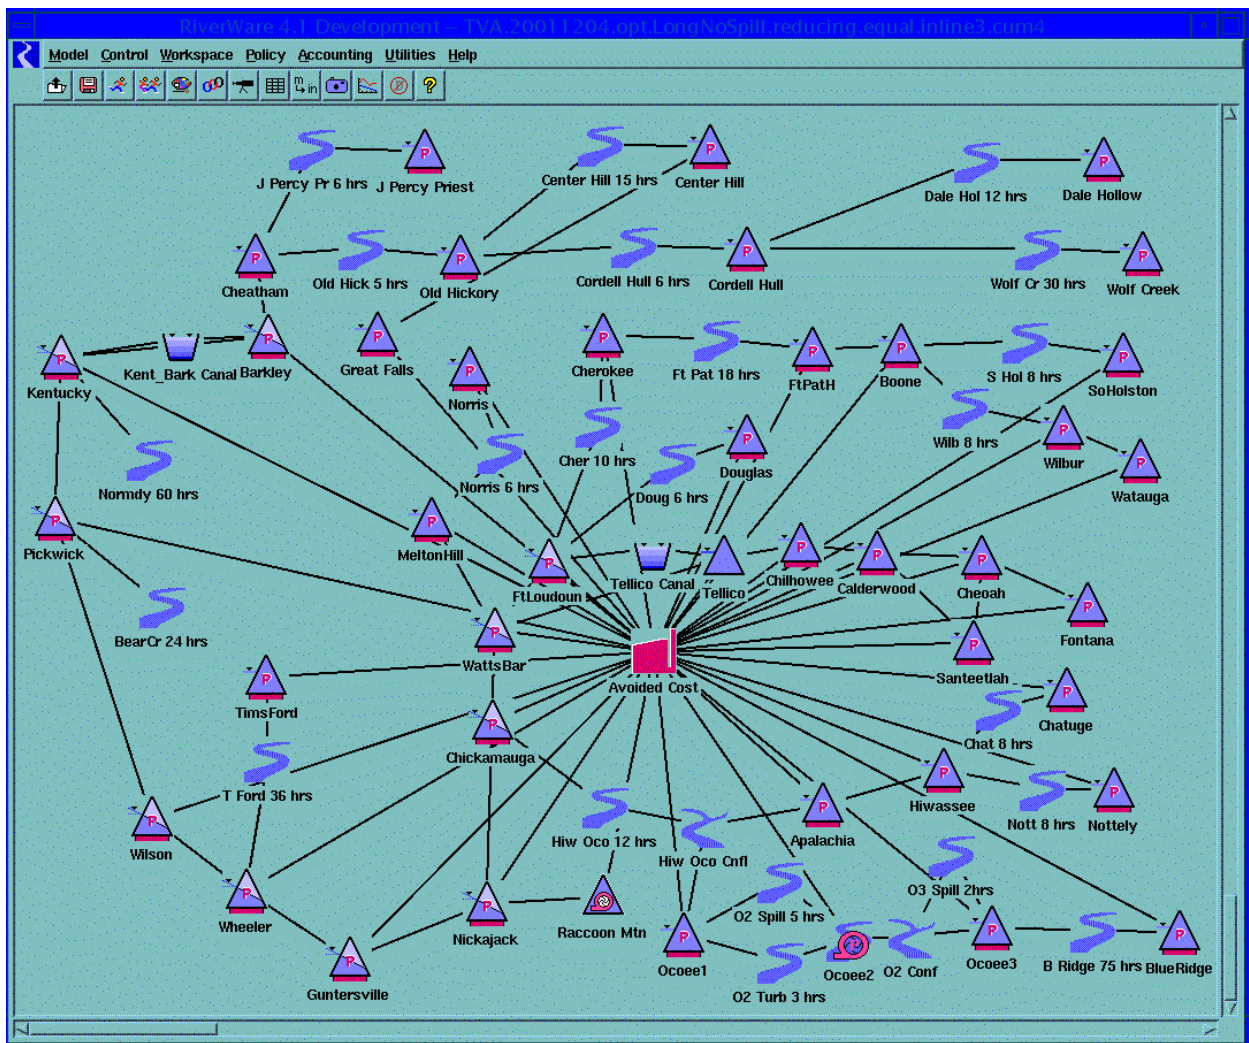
RiverWare 4.1 Development – TVA.20011204.opt.LongNoSpill.reducing.equal.inline3.cum4

Model Control Workspace Policy Accounting Utilities Help

J Percy Pr 6 hrs J Percy Priest
Center Hill 15 hrs Center Hill
Dale Hol 12 hrs Dale Hollow
Cheatham Old Hick 5 hrs Old Hickory
Cordell Hull 6 hrs Cordell Hull
Wolf Cr 30 hrs Wolf Creek
Kentucky Kent_Bark Canal Barkley
Great Falls
Cherokee Ft Pat 18 hrs FtPatH
Boone S Hol 8 hrs SoHolston
Norris
Wilb 8 hrs Wilbur
Normdy 60 hrs
Cher 10 hrs
Douglas
Norris 6 hrs
Doug 6 hrs
Watauga
Pickwick MeltonHill
FtLoudoun Tellico Canal Tellico Chilhowee Calderwood Cheoah
Fontana
BearCr 24 hrs
WattsBar
Avoided Cost
Santeetlah
TimsFord
Chatuge
Chat 8 hrs
Chickamauga
T Ford 36 hrs
Hiwassee
Nott 8 hrs Nottely
Wilson
Apalachia
Hiw Oco 12 hrs
Hiw Oco Cnfl
O3 Spill 2hrs
Wheeler
Nickajack
Raccoon Mtn
O2 Spill 5 hrs
Ocoee1
Ocoee2 O2 Conf
Ocoee3
B Ridge 75 hrs BlueRidge
Guntersville
O2 Turb 3 hrs